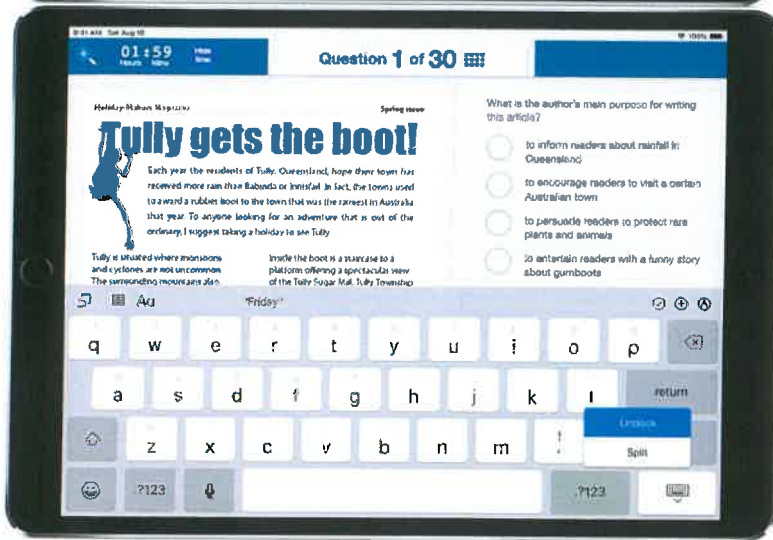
9:41 AM Sat Aug 10 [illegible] 100%

01:59
Hours Mins

Hide time

Question 1 of 30

Holiday Makers Magazine

Spring issue

Tully gets the boot!

Each year the residents of Tully, Queensland, hope their town has received more rain than Babinda or Innisfail. In fact, the towns used to award a rubber boot to the town that was the rainiest in Australia that year. To anyone looking for an adventure that is out of the ordinary, I suggest taking a holiday to see Tully.

Tully is situated where monsoons and cyclones are not uncommon. The surrounding mountains also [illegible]

Inside the boot is a staircase to a platform offering a spectacular view of the Tully Sugar Mill, Tully Township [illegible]

What is the author's main purpose for writing this article?

to inform readers about rainfall in Queensland

to encourage readers to visit a certain Australian town

to persuade readers to protect rare plants and animals

to entertain readers with a funny story about gumboots

Aa "Friday"

q w e r t y u i o p

a s d f g h j k l return

z x c v b n m

?123 ?123

Undock

Split